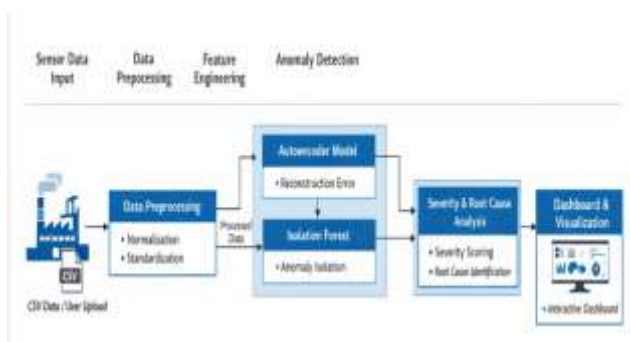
Sensor Data Input

Data Preprocessing

Feature Engineering

Anomaly Detection

CSV

CSV Data / User Upload

Data Preprocessing

• Normalization
• Standardization

Processed Data

Autoencoder Model

• Reconstruction Error

Isolation Forest

• Anomaly Isolation

Severity & Root Cause Analysis

• Severity Scoring
• Root Cause Identification

Dashboard & Visualization

• Interactive Dashboard